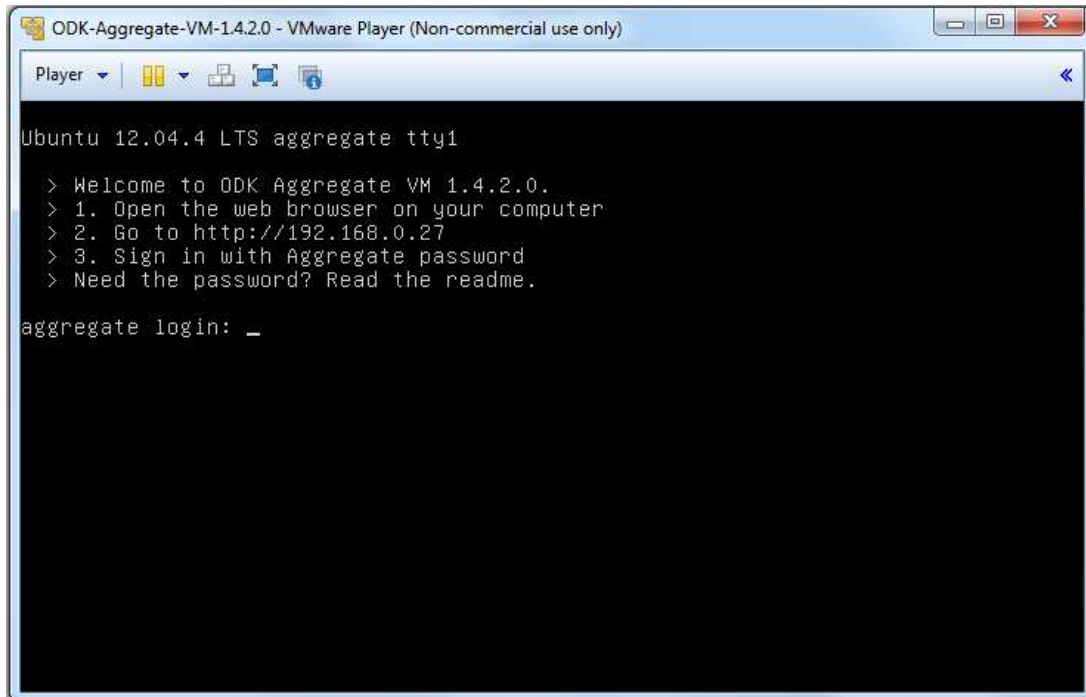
ODK-Aggregate-VM-1.4.2.0 - VMware Player (Non-commercial use only)

Player

Ubuntu 12.04.4 LTS aggregate tty1

> Welcome to ODK Aggregate VM 1.4.2.0.
> 1. Open the web browser on your computer
> 2. Go to http://192.168.0.27
> 3. Sign in with Aggregate password
> Need the password? Read the readme.

aggregate login: _